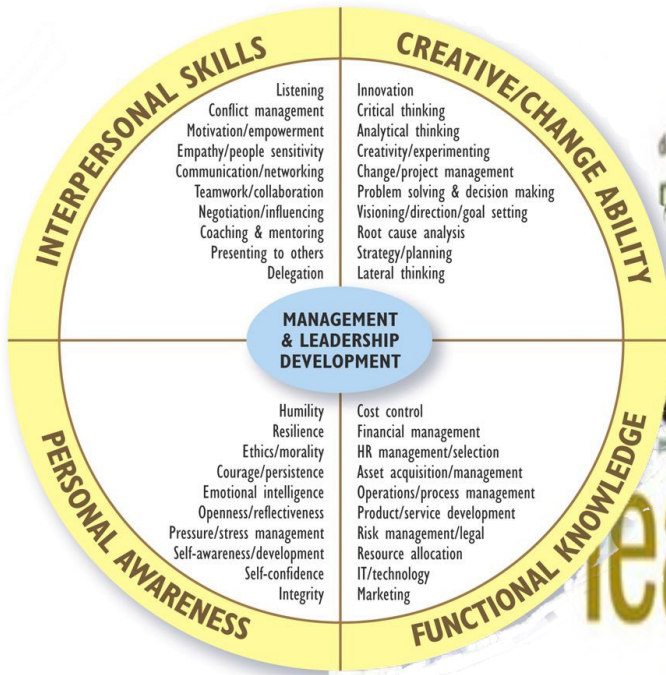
INTERPERSONAL SKILLS

Listening
Conflict management
Motivation/empowerment
Empathy/people sensitivity
Communication/networking
Teamwork/collaboration
Negotiation/influencing
Coaching & mentoring
Presenting to others
Delegation

CREATIVE/CHANGE ABILITY

Innovation
Critical thinking
Analytical thinking
Creativity/experimenting
Change/project management
Problem solving & decision making
Visioning/direction/goal setting
Root cause analysis
Strategy/planning
Lateral thinking

MANAGEMENT & LEADERSHIP DEVELOPMENT

PERSONAL AWARENESS

Humility
Resilience
Ethics/morality
Courage/persistence
Emotional intelligence
Openness/reflectiveness
Pressure/stress management
Self-awareness/development
Self-confidence
Integrity

FUNCTIONAL KNOWLEDGE

Cost control
Financial management
HR management/selection
Asset acquisition/management
Operations/process management
Product/service development
Risk management/legal
Resource allocation
IT/technology
Marketing